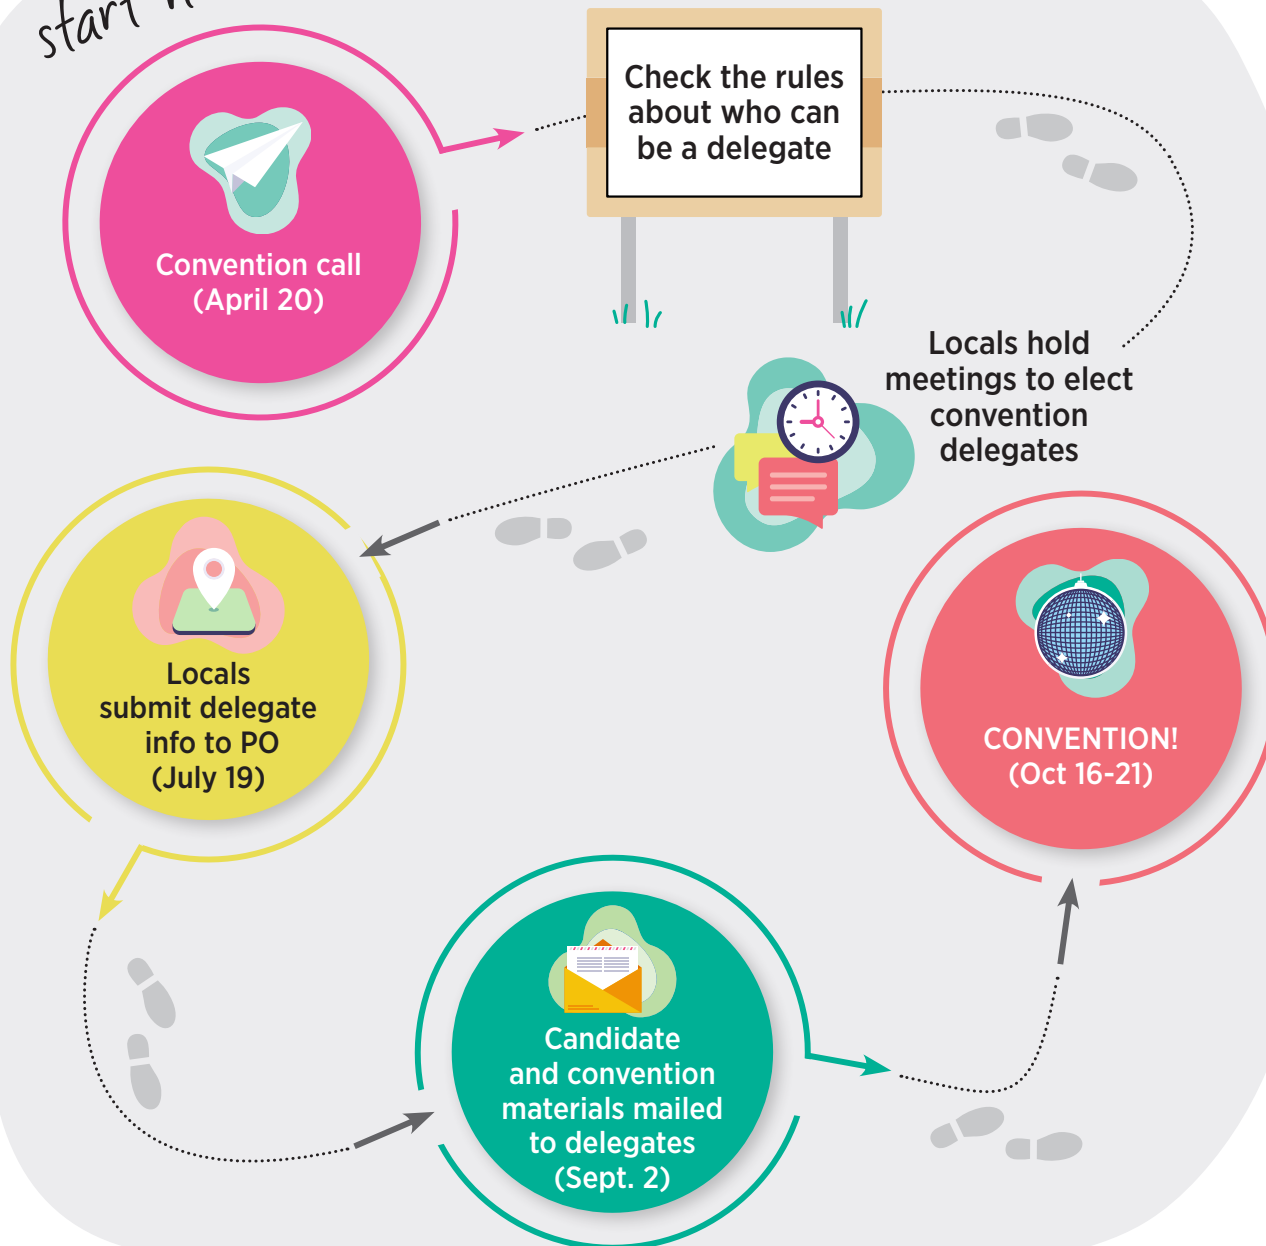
start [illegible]

Convention call (April 20)

Check the rules about who can be a delegate

Locals hold meetings to elect convention delegates

Locals submit delegate info to PO (July 19)

CONVENTION! (Oct 16-21)

Candidate and convention materials mailed to delegates (Sept. 2)